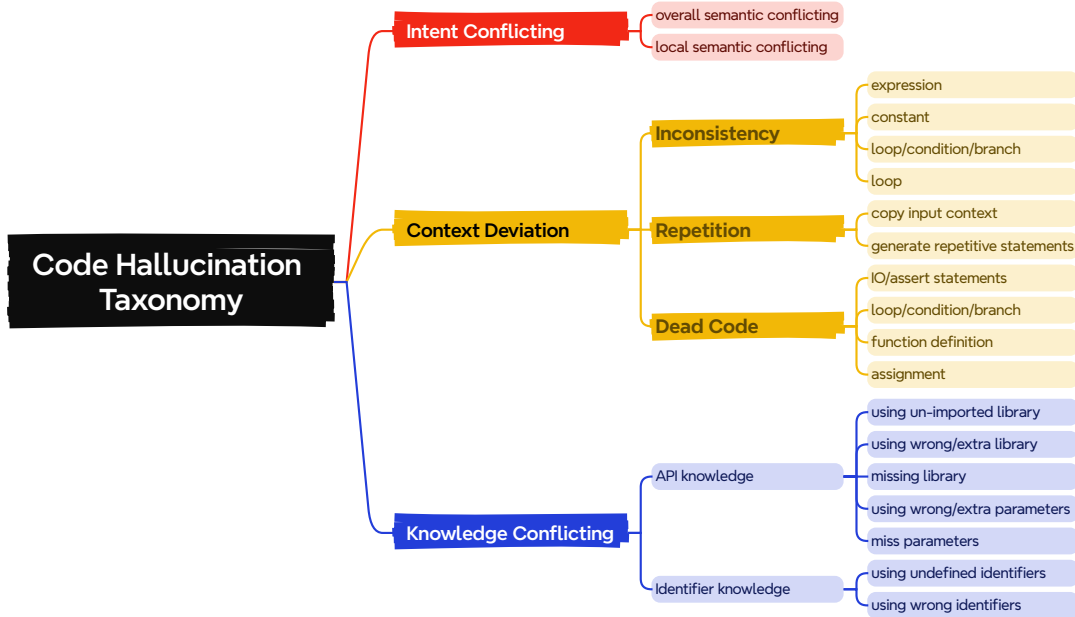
Code Hallucination Taxonomy

Intent Conflicting
overall semantic conflicting
local semantic conflicting

Context Deviation
Inconsistency
expression
constant
loop/condition/branch
loop
Repetition
copy input context
generate repetitive statements
Dead Code
IO/assert statements
loop/condition/branch
function definition
assignment

Knowledge Conflicting
API knowledge
using un-imported library
using wrong/extra library
missing library
using wrong/extra parameters
miss parameters
Identifier knowledge
using undefined identifiers
using wrong identifiers